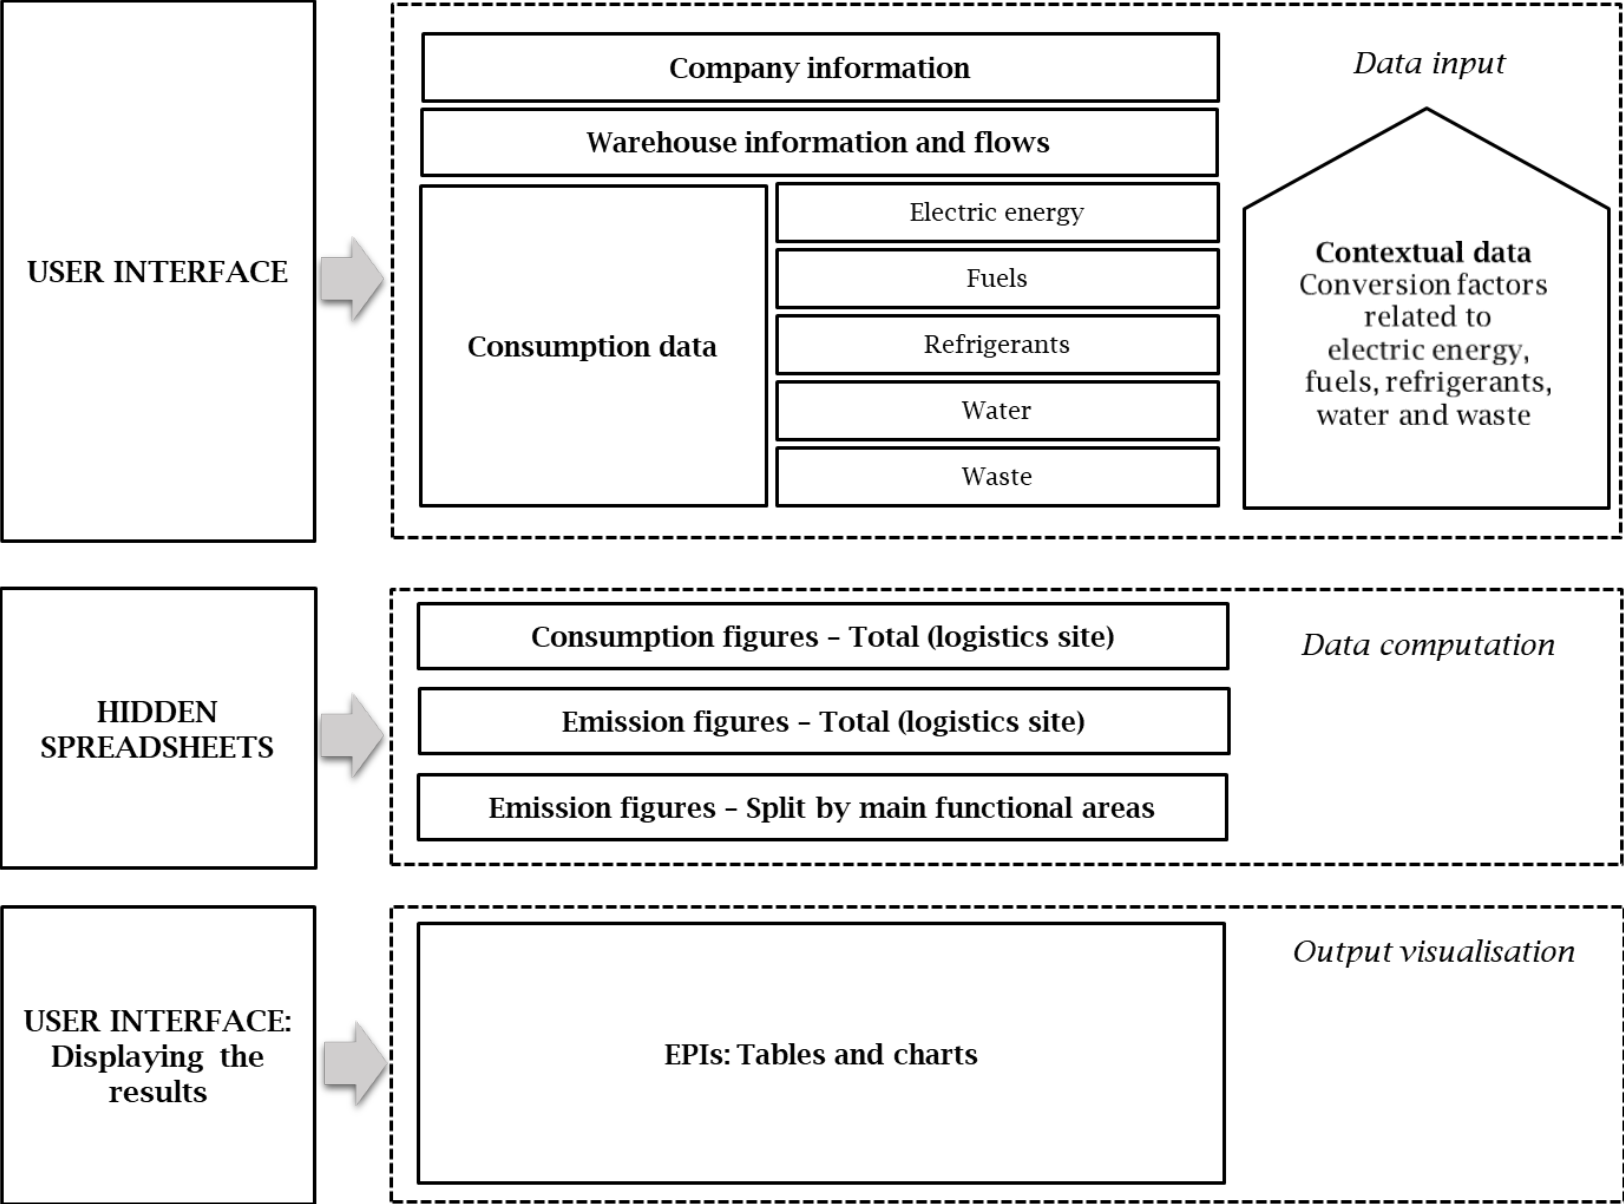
USER INTERFACE

Company information

Warehouse information and flows

Consumption data

Electric energy

Fuels

Refrigerants

Water

Waste

Data input

Contextual data
Conversion factors related to electric energy, fuels, refrigerants, water and waste

HIDDEN SPREADSHEETS

Consumption figures – Total (logistics site)

Emission figures – Total (logistics site)

Emission figures – Split by main functional areas

Data computation

USER INTERFACE: Displaying the results

EPIs: Tables and charts

Output visualisation